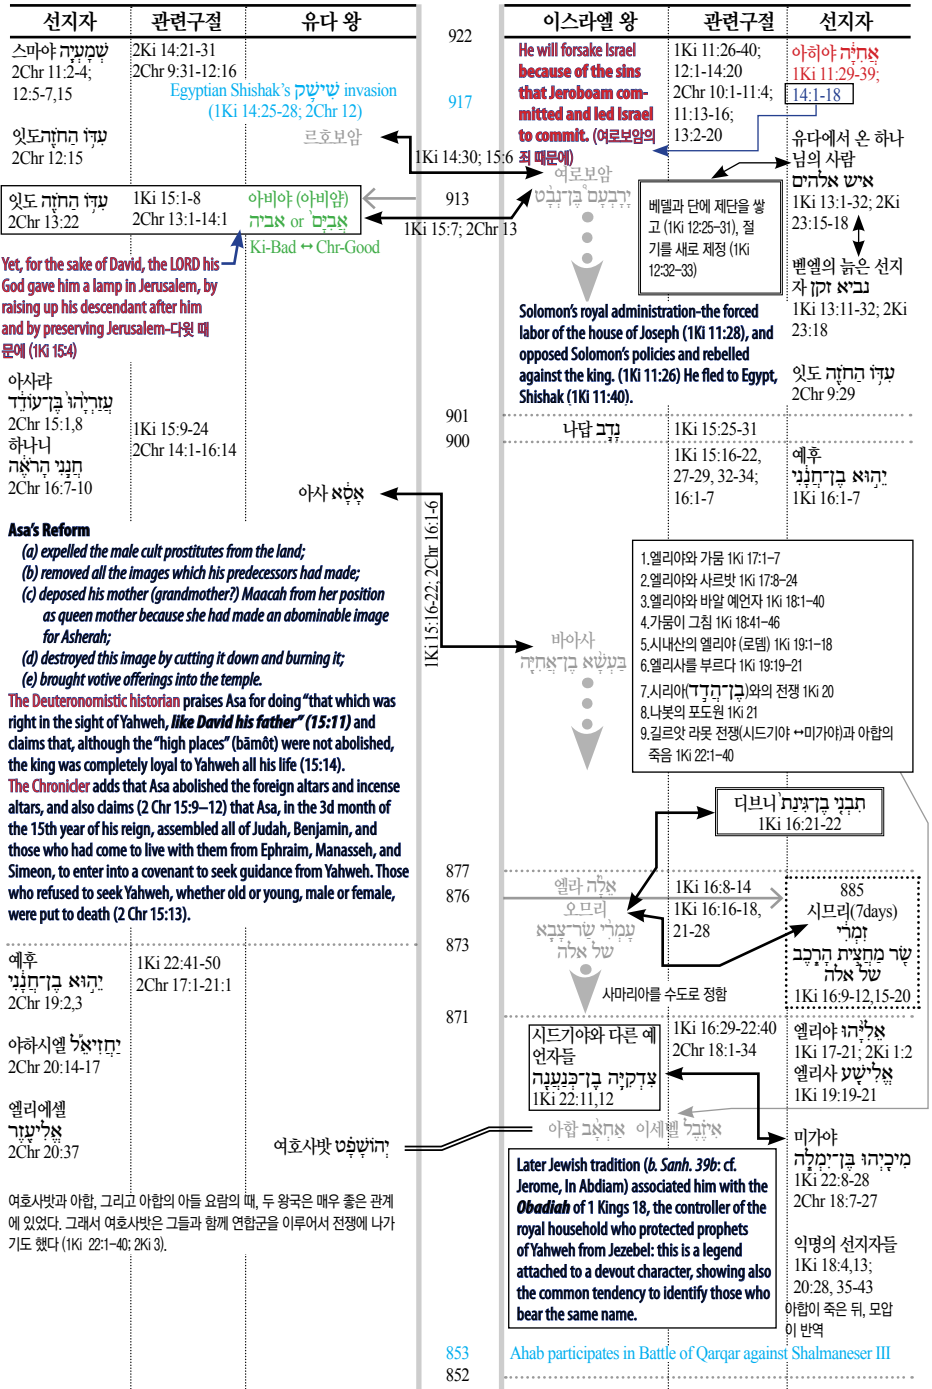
| 선지자 | 관련구절 | 유다 왕 |
|---|---|---|

922

| 이스라엘 왕 | 관련구절 | 선지자 |
|---|---|---|

스마야 שְׁמַעְיָה 2Chr 11:2-4; 12:5-7,15

2Ki 14:21-31 2Chr 9:31-12:16

Egyptian Shishak's שִׁישַׁק invasion (1Ki 14:25-28; 2Chr 12)

917

르호보암

잇도 עִדּוֹ הַחֹזֶה 2Chr 12:15

He will forsake Israel because of the sins that Jeroboam committed and led Israel to commit. (여로보암의 죄 때문에)

1Ki 11:26-40; 12:1-14:20 2Chr 10:1-11:4; 11:13-16; 13:2-20

아히야 אֲחִיָּה 1Ki 11:29-39; 14:1-18

유다에서 온 하나님의 사람 אִישׁ הָאֱלֹהִים 1Ki 13:1-32; 2Ki 23:15-18

1Ki 14:30; 15:6

여로보암 יָרָבְעָם בֶּן־נְבָט

잇도 עִדּוֹ הַחֹזֶה 2Chr 13:22

1Ki 15:1-8 2Chr 13:1-14:1

아비야 (아비얌) אֲבִיָּה or אֲבִיָּם

913

1Ki 15:7; 2Chr 13

Ki-Bad ↔ Chr-Good

베델과 단에 제단을 쌓고 (1Ki 12:25-31), 절기를 새로 제정 (1Ki 12:32-33)

벧엘의 늙은 선지자 נָבִיא זָקֵן 1Ki 13:11-32; 2Ki 23:18

Yet, for the sake of David, the LORD his God gave him a lamp in Jerusalem, by raising up his descendant after him and by preserving Jerusalem-다윗 때문에 (1Ki 15:4)

Solomon's royal administration-the forced labor of the house of Joseph (1Ki 11:28), and opposed Solomon's policies and rebelled against the king. (1Ki 11:26) He fled to Egypt, Shishak (1Ki 11:40).

잇도 עִדּוֹ הַחֹזֶה 2Chr 9:29

아사랴 עֲזַרְיָהוּ בֶּן־עוֹדֵד 2Chr 15:1,8

하나니 חֲנָנִי הָרֹאֶה 2Chr 16:7-10

1Ki 15:9-24 2Chr 14:1-16:14

901

900

나답 נָדָב

1Ki 15:25-31

1Ki 15:16-22, 27-29, 32-34; 16:1-7

예후 יֵהוּא בֶן־חֲנָנִי 1Ki 16:1-7

아사 אָסָא

1Ki 15:16-22; 2Chr 16:1-6

Asa's Reform
(a) expelled the male cult prostitutes from the land;
(b) removed all the images which his predecessors had made;
(c) deposed his mother (grandmother?) Maacah from her position as queen mother because she had made an abominable image for Asherah;
(d) destroyed this image by cutting it down and burning it;
(e) brought votive offerings into the temple.

The Deuteronomistic historian praises Asa for doing "that which was right in the sight of Yahweh, like David his father" (15:11) and claims that, although the "high places" (bāmôt) were not abolished, the king was completely loyal to Yahweh all his life (15:14).

The Chronicler adds that Asa abolished the foreign altars and incense altars, and also claims (2 Chr 15:9–12) that Asa, in the 3d month of the 15th year of his reign, assembled all of Judah, Benjamin, and those who had come to live with them from Ephraim, Manasseh, and Simeon, to enter into a covenant to seek guidance from Yahweh. Those who refused to seek Yahweh, whether old or young, male or female, were put to death (2 Chr 15:13).

바아사 בַּעְשָׁא בֶּן־אֲחִיָּה

1.엘리야와 가뭄 1Ki 17:1–7
2.엘리야와 사르밧 1Ki 17:8–24
3.엘리야와 바알 예언자 1Ki 18:1–40
4.가뭄이 그침 1Ki 18:41–46
5.시내산의 엘리야 (로뎀) 1Ki 19:1–18
6.엘리사를 부르다 1Ki 19:19–21
7.시리아(בֶּן־הֲדַד)와의 전쟁 1Ki 20
8.나봇의 포도원 1Ki 21
9.길르앗 라못 전쟁(시드기야 ↔미가야)과 아합의 죽음 1Ki 22:1–40

디브니 תִּבְנִי בֶן־גִּינַת 1Ki 16:21-22

877

876

엘라 אֵלָה

1Ki 16:8-14

885 시므리(7days) זִמְרִי שַׂר מַחֲצִית הָרֶכֶב שֶׁל אֵלָה 1Ki 16:9-12,15-20

오므리 עָמְרִי שַׂר־צָבָא שֶׁל אֵלָה

1Ki 16:16-18, 21-28

873

사마리아를 수도로 정함

예후 יֵהוּא בֶן־חֲנָנִי 2Chr 19:2,3

1Ki 22:41-50 2Chr 17:1-21:1

871

시드기야와 다른 예언자들 צִדְקִיָּה בֶן־כְּנַעֲנָה 1Ki 22:11,12

1Ki 16:29-22:40 2Chr 18:1-34

엘리야 אֵלִיָּהוּ 1Ki 17-21; 2Ki 1:2

엘리사 אֱלִישָׁע 1Ki 19:19-21

야하시엘 יַחֲזִיאֵל 2Chr 20:14-17

엘리에셀 אֱלִיעֶזֶר 2Chr 20:37

여호사밧 יְהוֹשָׁפָט

아합 אַחְאָב 이세벨 אִיזֶבֶל

미가야 מִיכָיְהוּ בֶּן־יִמְלָה 1Ki 22:8-28 2Chr 18:7-27

Later Jewish tradition (b. Sanh. 39b; cf. Jerome, In Abdiam) associated him with the Obadiah of 1 Kings 18, the controller of the royal household who protected prophets of Yahweh from Jezebel: this is a legend attached to a devout character, showing also the common tendency to identify those who bear the same name.

익명의 선지자들 1Ki 18:4,13; 20:28, 35-43

아합이 죽은 뒤, 모압이 반역

여호사밧과 아합, 그리고 아합의 아들 요람의 때, 두 왕국은 매우 좋은 관계에 있었다. 그래서 여호사밧은 그들과 함께 연합군을 이루어서 전쟁에 나가기도 했다 (1Ki 22:1–40; 2Ki 3).

853

Ahab participates in Battle of Qarqar against Shalmaneser III

852